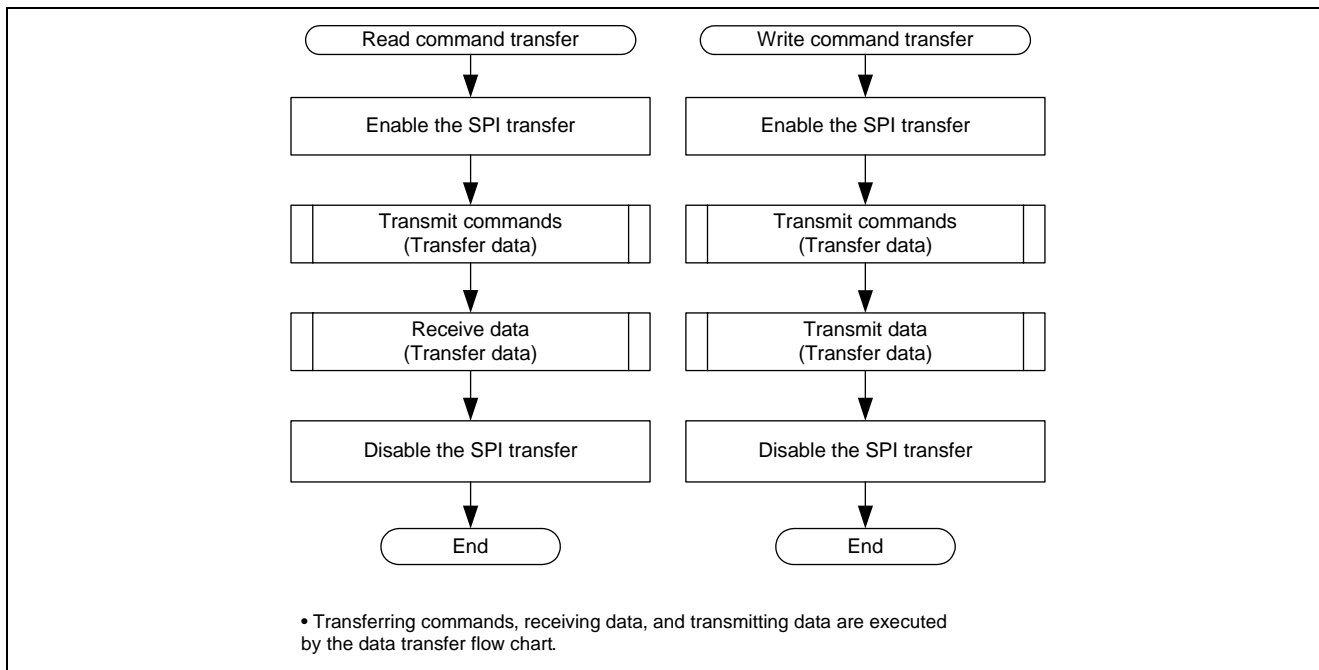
Read command transfer

Enable the SPI transfer

Transmit commands
(Transfer data)

Receive data
(Transfer data)

Disable the SPI transfer

End

Write command transfer

Enable the SPI transfer

Transmit commands
(Transfer data)

Transmit data
(Transfer data)

Disable the SPI transfer

End

• Transferring commands, receiving data, and transmitting data are executed by the data transfer flow chart.